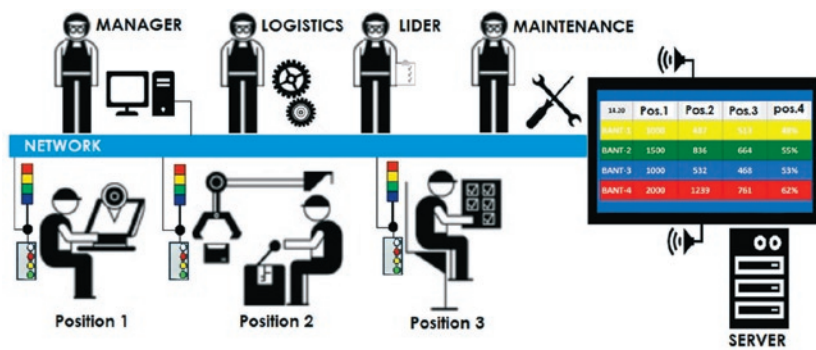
MANAGER
LOGISTICS
LIDER
MAINTENANCE

NETWORK

| 14.20 | Pos.1 | Pos.2 | Pos.3 | pos.4 |
|---|---|---|---|---|
| BANT-1 | 1000 | 487 | 513 | 48% |
| BANT-2 | 1500 | 836 | 664 | 55% |
| BANT-3 | 1000 | 532 | 468 | 53% |
| BANT-4 | 2000 | 1239 | 761 | 62% |

Position 1
Position 2
Position 3
SERVER